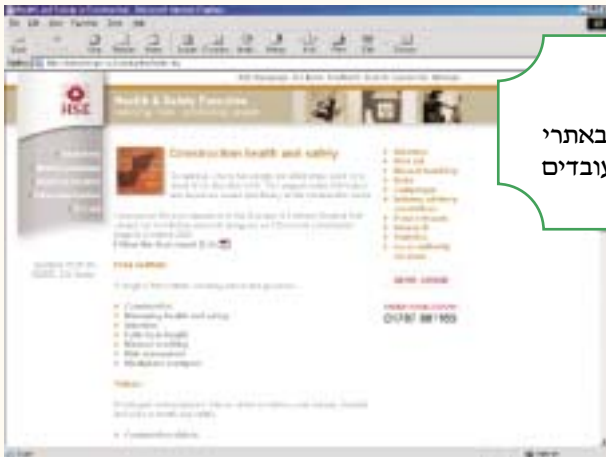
HSE

Health & Safety Executive

Construction health and safety

Follow the live event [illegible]

Free leaflets

Construction
Managing health and safety
Induction
Falls from height
Manual handling
Risk assessment
Workplace transport

0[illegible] 981 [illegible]

באתרי
עובדים